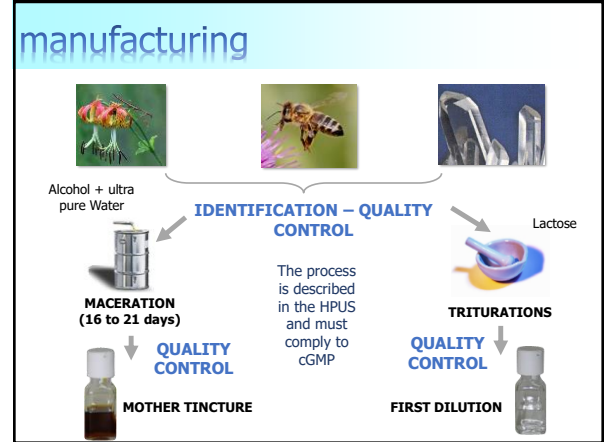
manufacturing

Alcohol + ultra pure Water

IDENTIFICATION – QUALITY CONTROL

Lactose

MACERATION (16 to 21 days)

The process is described in the HPUS and must comply to cGMP

TRITURATIONS

QUALITY CONTROL

QUALITY CONTROL

MOTHER TINCTURE

FIRST DILUTION